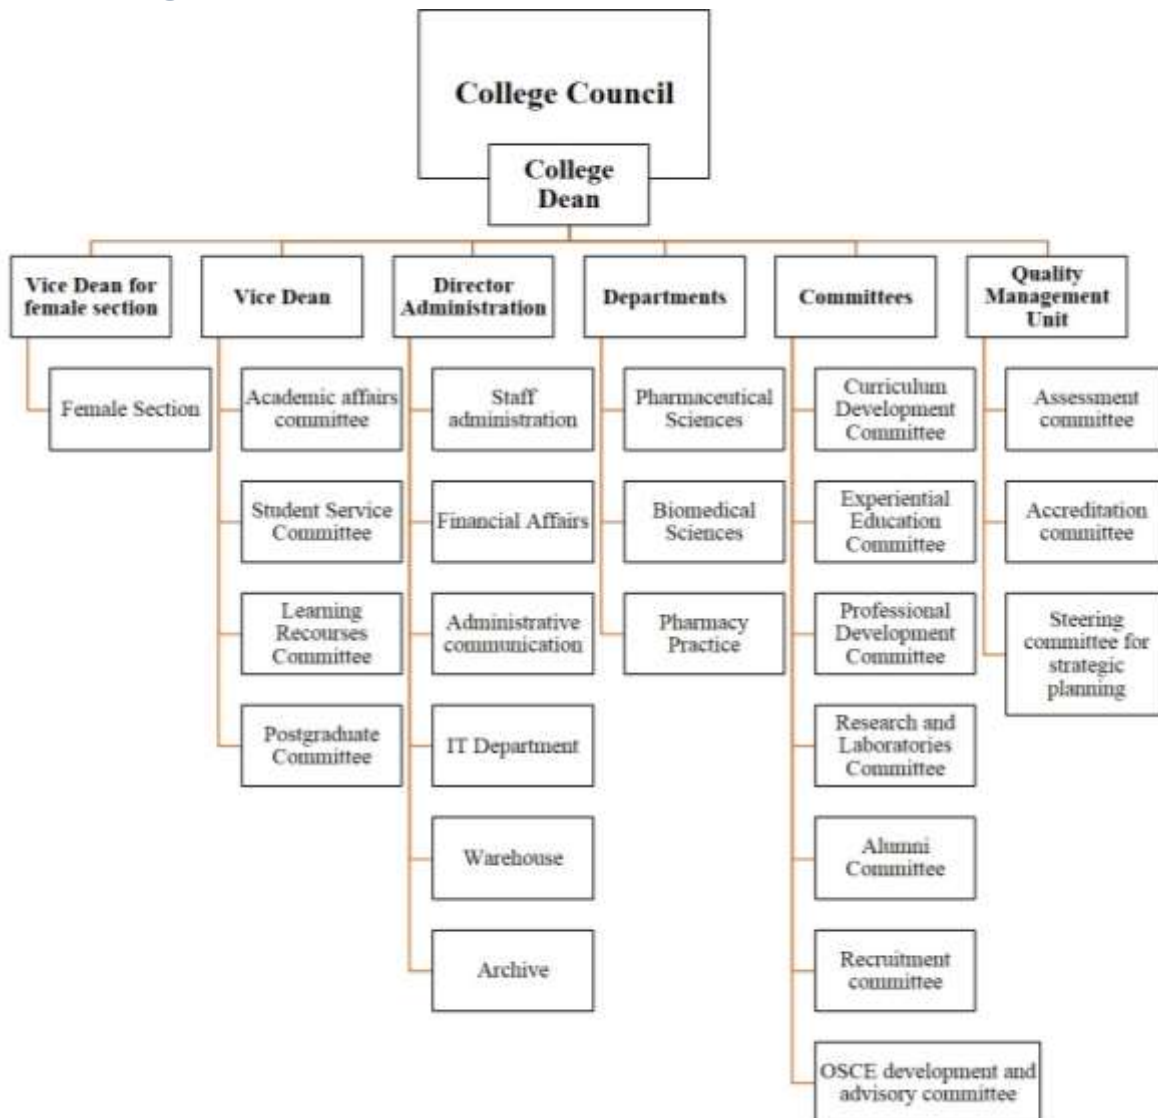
College Council

College Dean

Vice Dean for female section

Female Section

Vice Dean

Academic affairs committee

Student Service Committee

Learning Recourses Committee

Postgraduate Committee

Director Administration

Staff administration

Financial Affairs

Administrative communication

IT Department

Warehouse

Archive

Departments

Pharmaceutical Sciences

Biomedical Sciences

Pharmacy Practice

Committees

Curriculum Development Committee

Experiential Education Committee

Professional Development Committee

Research and Laboratories Committee

Alumni Committee

Recruitment committee

OSCE development and advisory committee

Quality Management Unit

Assessment committee

Accreditation committee

Steering committee for strategic planning